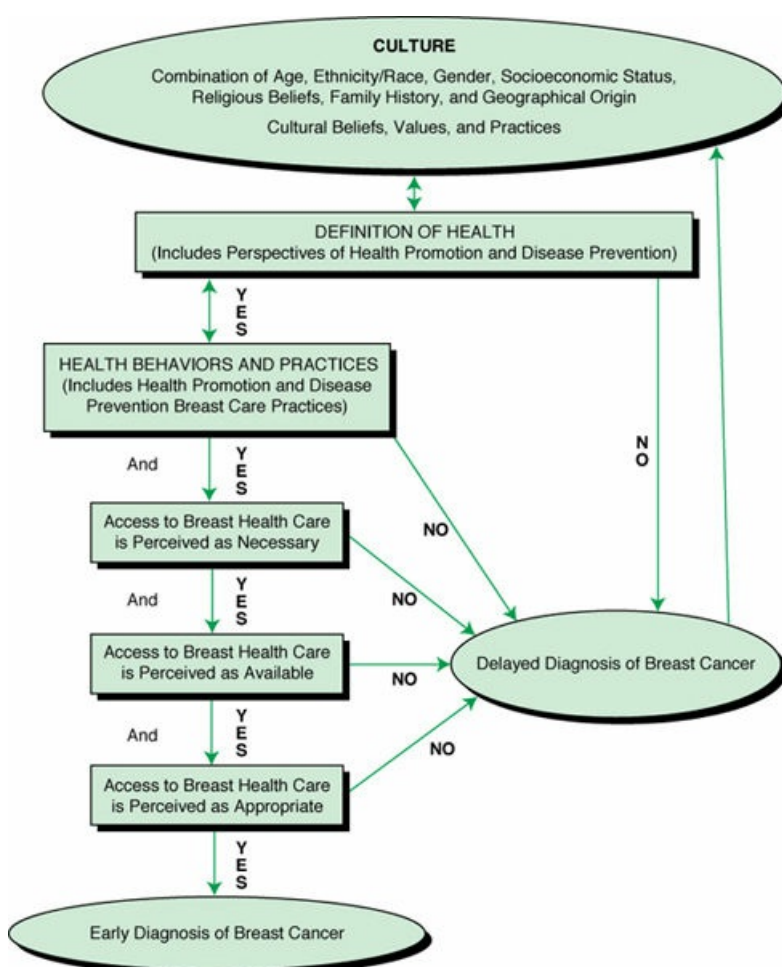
CULTURE

Combination of Age, Ethnicity/Race, Gender, Socioeconomic Status, Religious Beliefs, Family History, and Geographical Origin

Cultural Beliefs, Values, and Practices

DEFINITION OF HEALTH
(Includes Perspectives of Health Promotion and Disease Prevention)

YES

NO

HEALTH BEHAVIORS AND PRACTICES
(Includes Health Promotion and Disease Prevention Breast Care Practices)

And

YES

NO

Access to Breast Health Care is Perceived as Necessary

And

YES

NO

Access to Breast Health Care is Perceived as Available

NO

Delayed Diagnosis of Breast Cancer

And

YES

NO

Access to Breast Health Care is Perceived as Appropriate

YES

Early Diagnosis of Breast Cancer